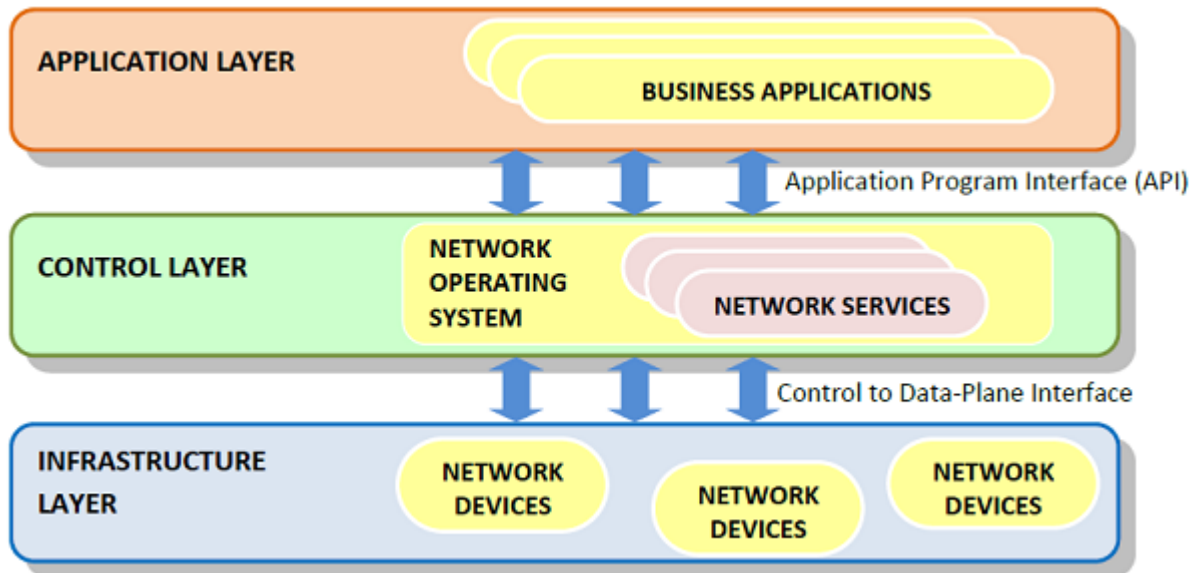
APPLICATION LAYER

BUSINESS APPLICATIONS

Application Program Interface (API)

CONTROL LAYER

NETWORK OPERATING SYSTEM

NETWORK SERVICES

Control to Data-Plane Interface

INFRASTRUCTURE LAYER

NETWORK DEVICES

NETWORK DEVICES

NETWORK DEVICES